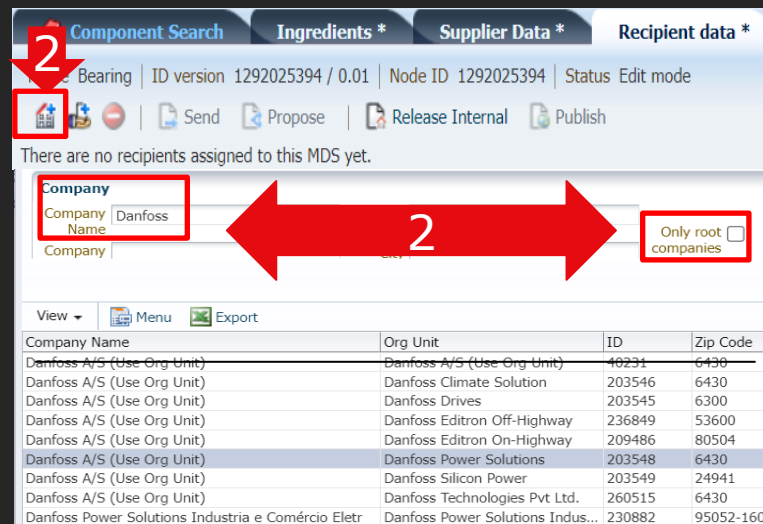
Component Search | Ingredients * | Supplier Data * | Recipient data *

2

Bearing | ID version 1292025394 / 0.01 | Node ID 1292025394 | Status Edit mode

Send | Propose | Release Internal | Publish

There are no recipients assigned to this MDS yet.

Company

Company Name Danfoss

2

Only root companies

Company

City

View | Menu | Export

| Company Name | Org Unit | ID | Zip Code |
|---|---|---|---|
| Danfoss A/S (Use Org Unit) | Danfoss A/S (Use Org Unit) | 40231 | 6430 |
| Danfoss A/S (Use Org Unit) | Danfoss Climate Solution | 203546 | 6430 |
| Danfoss A/S (Use Org Unit) | Danfoss Drives | 203545 | 6300 |
| Danfoss A/S (Use Org Unit) | Danfoss Editron Off-Highway | 236849 | 53600 |
| Danfoss A/S (Use Org Unit) | Danfoss Editron On-Highway | 209486 | 80504 |
| Danfoss A/S (Use Org Unit) | Danfoss Power Solutions | 203548 | 6430 |
| Danfoss A/S (Use Org Unit) | Danfoss Silicon Power | 203549 | 24941 |
| Danfoss A/S (Use Org Unit) | Danfoss Technologies Pvt Ltd. | 260515 | 6430 |
| Danfoss Power Solutions Industria e Comércio Eletr | Danfoss Power Solutions Indus... | 230882 | 95052-160 |